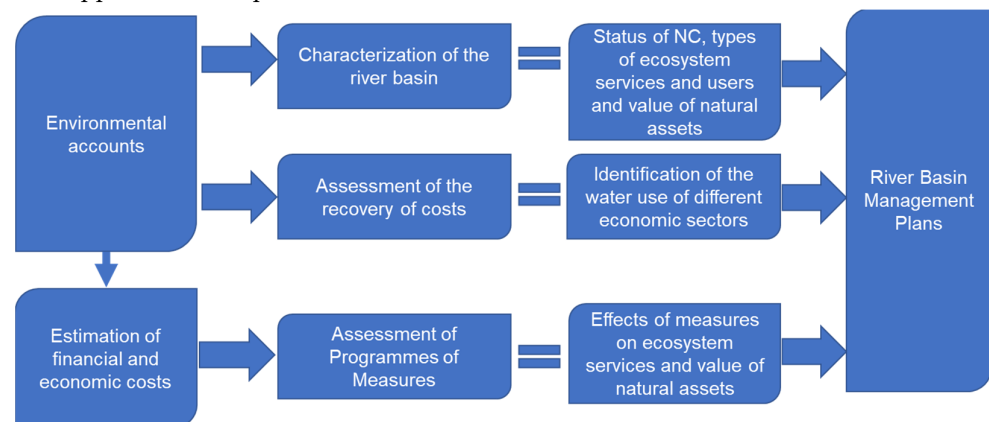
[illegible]

Environmental accounts

Characterization of the river basin

Status of NC, types of ecosystem services and users and value of natural assets

Assessment of the recovery of costs

Identification of the water use of different economic sectors

River Basin Management Plans

Estimation of financial and economic costs

Assessment of Programmes of Measures

Effects of measures on ecosystem services and value of natural assets